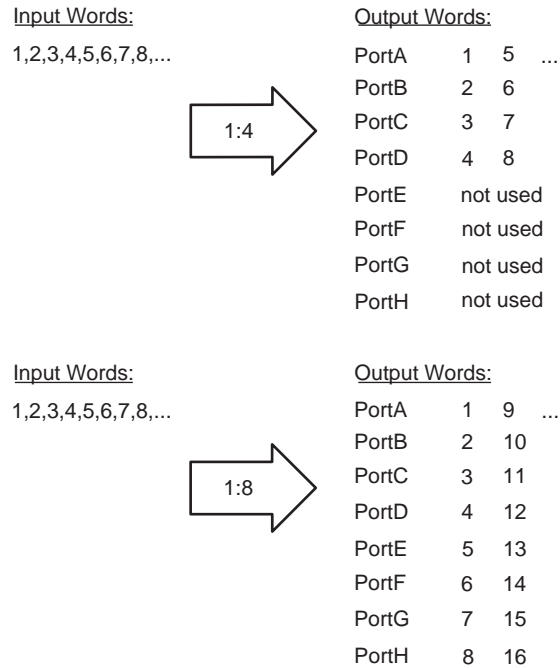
Input Words:

1,2,3,4,5,6,7,8,...

1:4

Output Words:

PortA 1 5 ...
PortB 2 6
PortC 3 7
PortD 4 8
PortE not used
PortF not used
PortG not used
PortH not used

Input Words:

1,2,3,4,5,6,7,8,...

1:8

Output Words:

PortA 1 9 ...
PortB 2 10
PortC 3 11
PortD 4 12
PortE 5 13
PortF 6 14
PortG 7 15
PortH 8 16